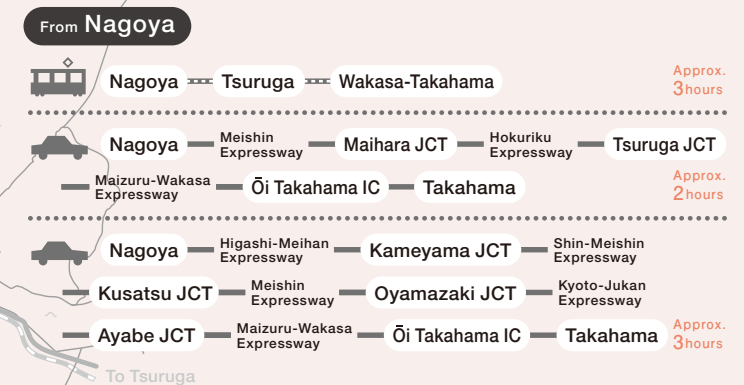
From Nagoya

Nagoya Tsuruga Wakasa-Takahama

Approx. 3 hours

Nagoya Meishin Expressway Maihara JCT Hokuriku Expressway Tsuruga JCT

Maizuru-Wakasa Expressway Ōi Takahama IC Takahama

Approx. 2 hours

Nagoya Higashi-Meihan Expressway Kameyama JCT Shin-Meishin Expressway

Kusatsu JCT Meishin Expressway Oyamazaki JCT Kyoto-Jukan Expressway

Ayabe JCT Maizuru-Wakasa Expressway Ōi Takahama IC Takahama

Approx. 3 hours

To Tsuruga